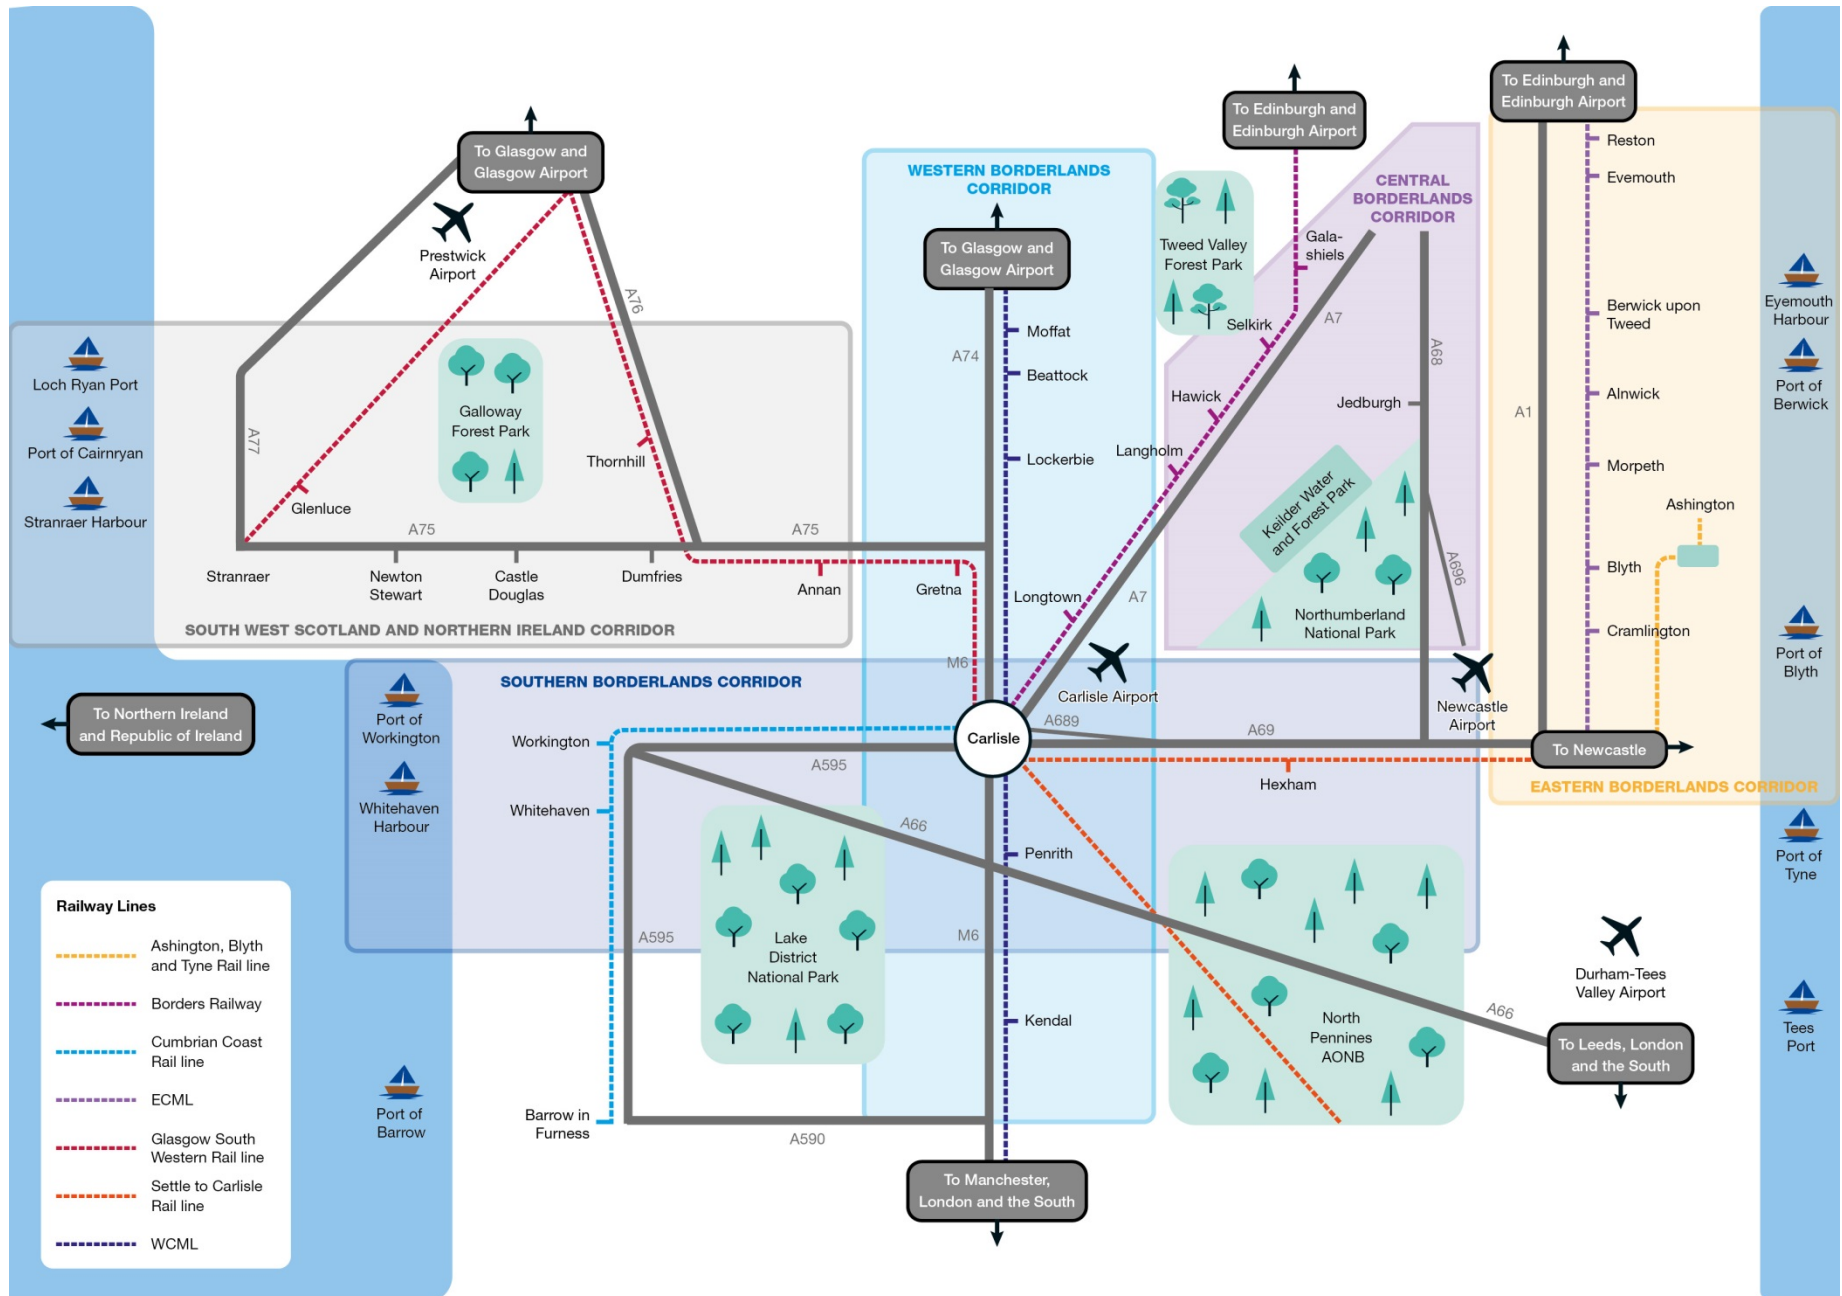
To Glasgow and Glasgow Airport

Prestwick Airport

A76

A77

Loch Ryan Port

Port of Cairnryan

Stranraer Harbour

Galloway Forest Park

Thornhill

Glenluce

A75

A75

Stranraer

Newton Stewart

Castle Douglas

Dumfries

Annan

Gretna

SOUTH WEST SCOTLAND AND NORTHERN IRELAND CORRIDOR

WESTERN BORDERLANDS CORRIDOR

To Glasgow and Glasgow Airport

A74

Moffat

Beattock

Lockerbie

Longtown

M6

Tweed Valley Forest Park

To Edinburgh and Edinburgh Airport

Gala-shiels

Selkirk

CENTRAL BORDERLANDS CORRIDOR

A7

A68

Hawick

Jedburgh

Langholm

Kielder Water and Forest Park

A696

Northumberland National Park

A7

To Edinburgh and Edinburgh Airport

Reston

Eyemouth

Berwick upon Tweed

Alnwick

Morpeth

Ashington

Blyth

Cramlington

A1

Eyemouth Harbour

Port of Berwick

Port of Blyth

Port of Tyne

Tees Port

SOUTHERN BORDERLANDS CORRIDOR

Carlisle Airport

Newcastle Airport

To Northern Ireland and Republic of Ireland

Port of Workington

Whitehaven Harbour

Workington

Whitehaven

Carlisle

A689

A69

To Newcastle

EASTERN BORDERLANDS CORRIDOR

Hexham

A595

A66

Penrith

Lake District National Park

A595

M6

North Pennines AONB

Kendal

Durham-Tees Valley Airport

A66

To Leeds, London and the South

Port of Barrow

Barrow in Furness

A590

To Manchester, London and the South

Railway Lines

Ashington, Blyth and Tyne Rail line

Borders Railway

Cumbrian Coast Rail line

ECML

Glasgow South Western Rail line

Settle to Carlisle Rail line

WCML